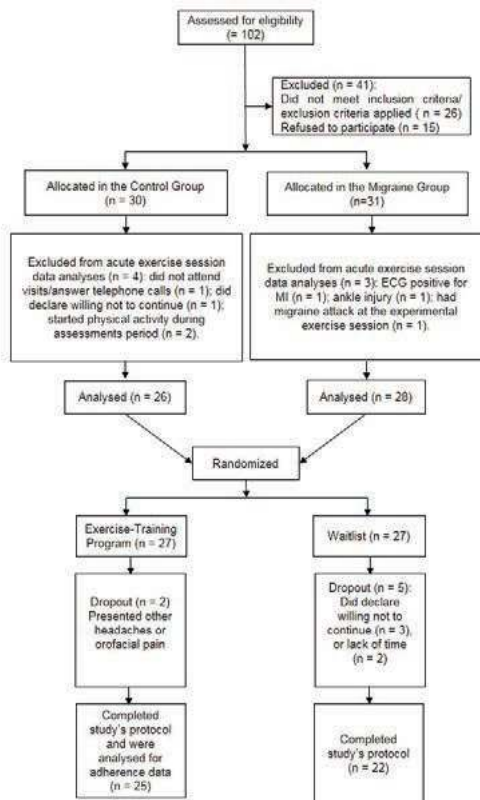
Assessed for eligibility
(= 102)

Excluded (n = 41):
Did not meet inclusion criteria/ exclusion criteria applied ( n = 26)
Refused to participate (n = 15)

Allocated in the Control Group
(n = 30)

Allocated in the Migraine Group
(n=31)

Excluded from acute exercise session data analyses (n = 4): did not attend visits/answer telephone calls (n = 1); did declare willing not to continue (n = 1); started physical activity during assessments period (n = 2).

Excluded from acute exercise session data analyses (n = 3): ECG positive for MI (n = 1); ankle injury (n = 1); had migraine attack at the experimental exercise session (n = 1).

Analysed (n = 26)

Analysed (n = 28)

Randomized

Exercise-Training Program (n = 27)

Waitlist (n = 27)

Dropout (n = 2)
Presented other headaches or orofacial pain

Dropout (n = 5):
Did declare willing not to continue (n = 3), or lack of time (n = 2)

Completed study's protocol and were analysed for adherence data
(n = 25)

Completed study's protocol
(n = 22)